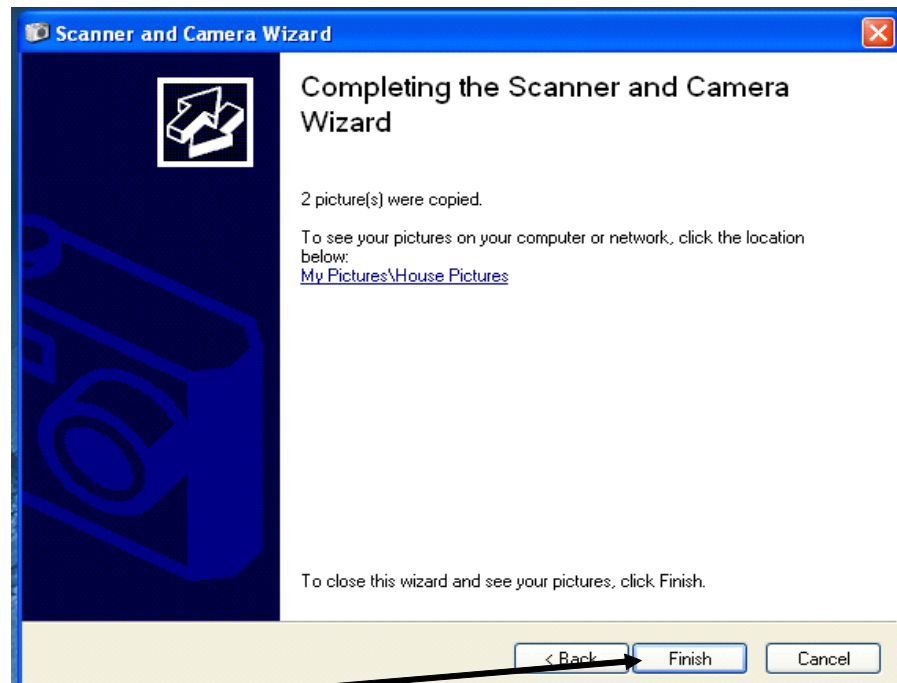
Scanner and Camera Wizard

Completing the Scanner and Camera Wizard

2 picture(s) were copied.

To see your pictures on your computer or network, click the location below:
My Pictures\House Pictures

To close this wizard and see your pictures, click Finish.

< Back
Finish
Cancel